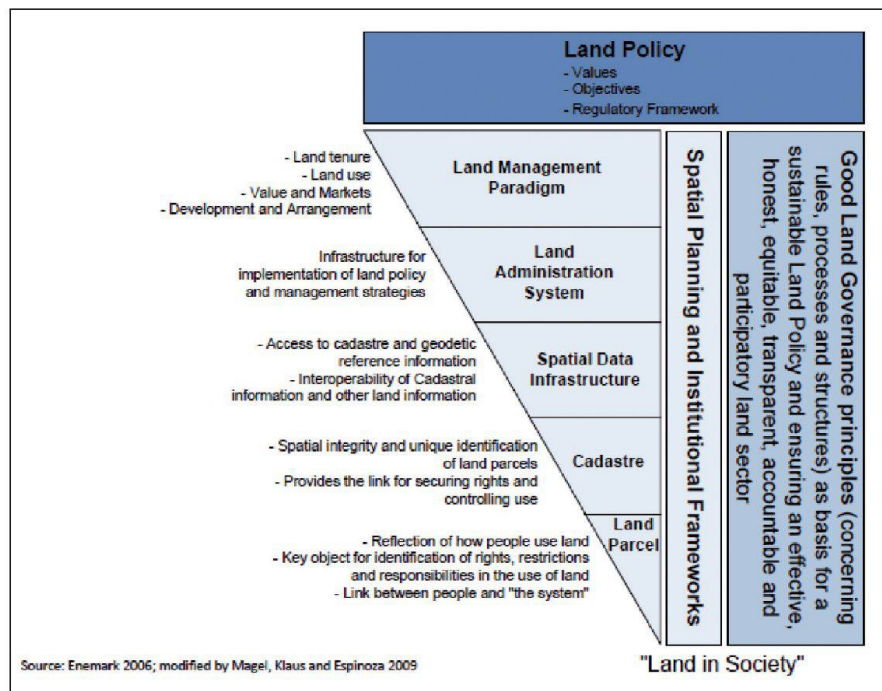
Land Policy
- Values
- Objectives
- Regulatory Framework

- Land tenure
- Land use
- Value and Markets
- Development and Arrangement

Land Management Paradigm

Infrastructure for implementation of land policy and management strategies

Land Administration System

- Access to cadastre and geodetic reference information
- Interoperability of Cadastral information and other land information

Spatial Data Infrastructure

- Spatial integrity and unique identification of land parcels
- Provides the link for securing rights and controlling use

Cadastre

- Reflection of how people use land
- Key object for identification of rights, restrictions and responsibilities in the use of land
- Link between people and "the system"

Land Parcel

Spatial Planning and Institutional Frameworks

Good Land Governance principles (concerning rules, processes and structures) as basis for a sustainable Land Policy and ensuring an effective, honest, equitable, transparent, accountable and participatory land sector

Source: Enemark 2006; modified by Magel, Klaus and Espinoza 2009

"Land in Society"